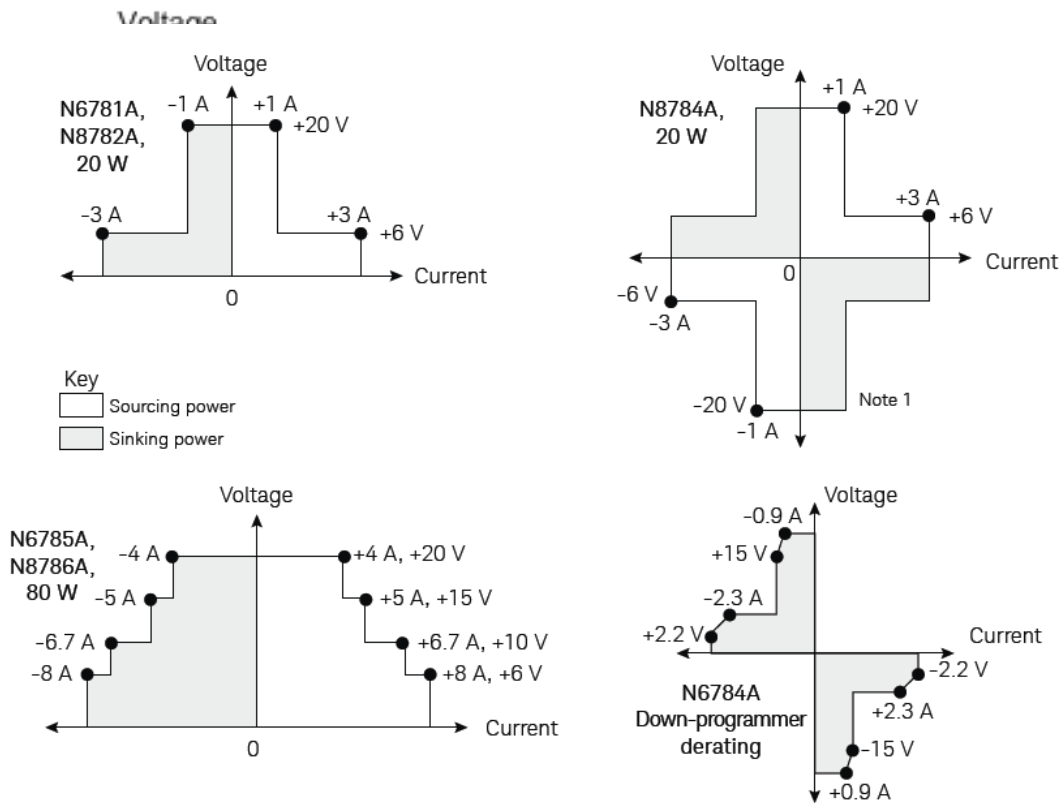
Voltage

Voltage
N6781A, N8782A, 20 W
-1 A
+1 A
+20 V
-3 A
+3 A
+6 V
Current
0

Voltage
N8784A, 20 W
+1 A
+20 V
+3 A
+6 V
Current
0
-6 V
-3 A
-20 V
-1 A
Note 1

Key
Sourcing power
Sinking power

Voltage
N6785A, N8786A, 80 W
-4 A
+4 A, +20 V
-5 A
+5 A, +15 V
-6.7 A
+6.7 A, +10 V
-8 A
+8 A, +6 V
Current
0

Voltage
-0.9 A
+15 V
-2.3 A
+2.2 V
Current
-2.2 V
N6784A Down-programmer derating
+2.3 A
-15 V
+0.9 A